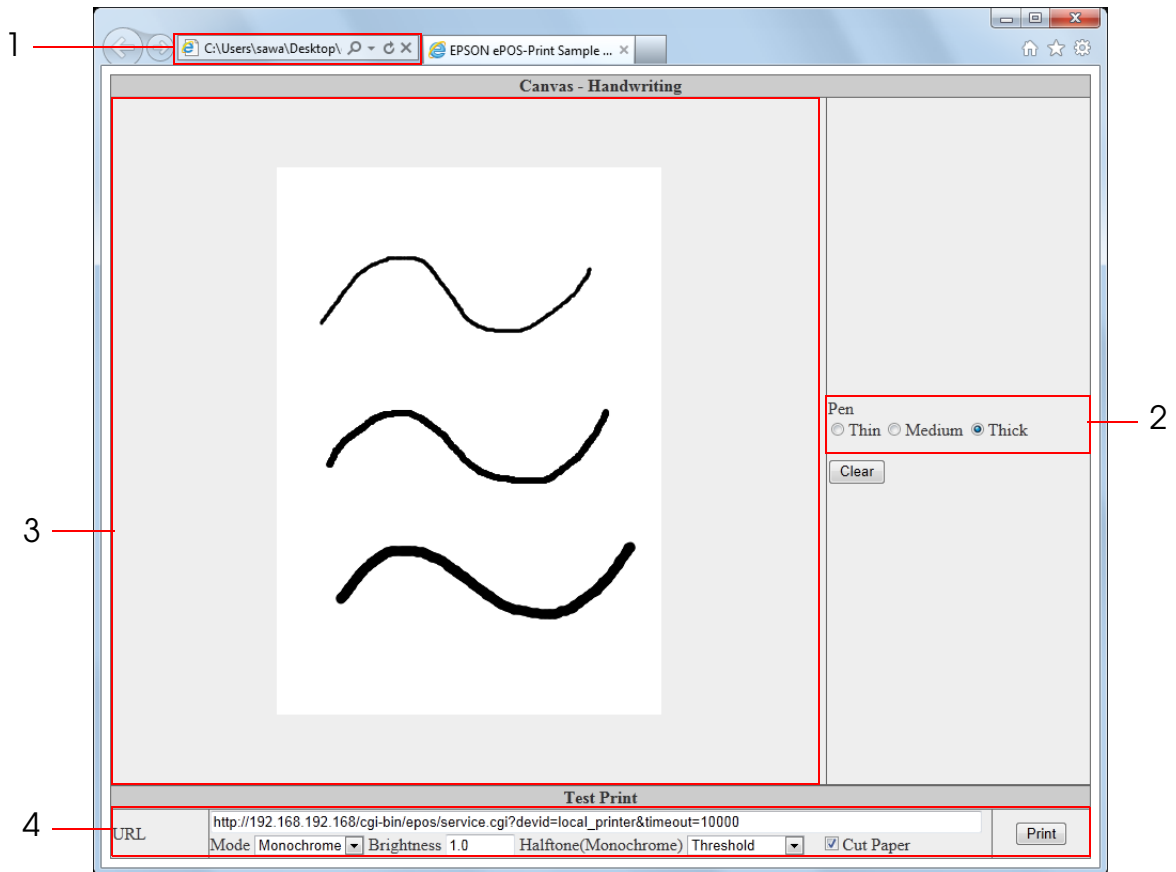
1

C:\Users\sawa\Desktop\

EPSON ePOS-Print Sample ...

Canvas - Handwriting

2

Pen
Thin Medium Thick

Clear

3

Test Print

4

URL http://192.168.192.168/cgi-bin/epos/service.cgi?devid=local_printer&timeout=10000

Mode Monochrome Brightness 1.0 Halftone(Monochrome) Threshold Cut Paper

Print